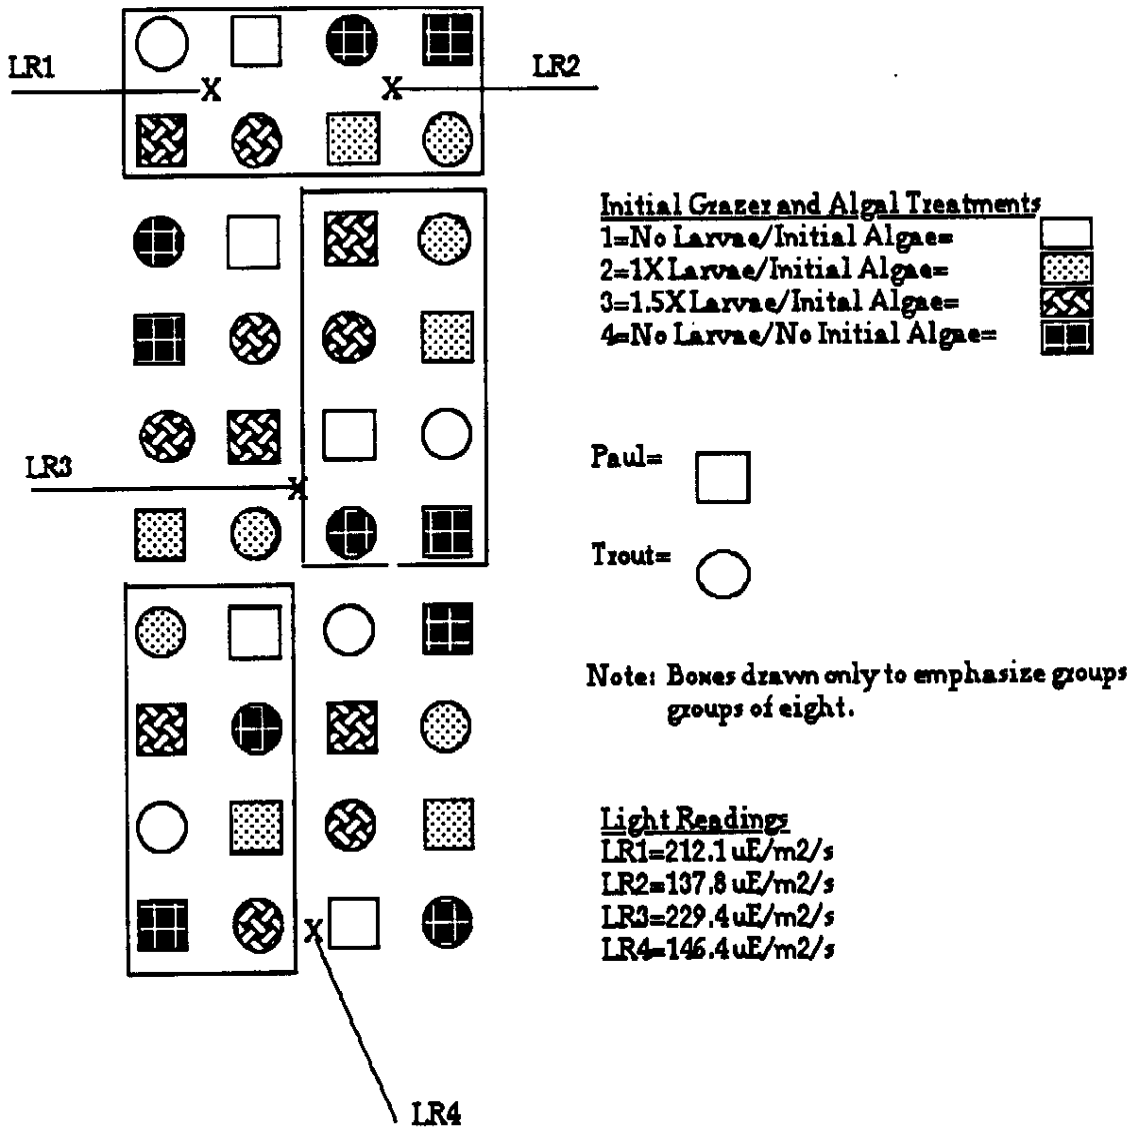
LR1
X
X
LR2

Initial Grazer and Algal Treatments
1=No Larvae/Initial Algae=
2=1X Larvae/Initial Algae=
3=1.5X Larvae/Inital Algae=
4=No Larvae/No Initial Algae=

LR3
X

Paul=

Trout=

Note: Boxes drawn only to emphasize groups groups of eight.

Light Readings
LR1=212.1 uE/m2/s
LR2=137.8 uE/m2/s
LR3=229.4 uE/m2/s
LR4=146.4 uE/m2/s

X

LR4